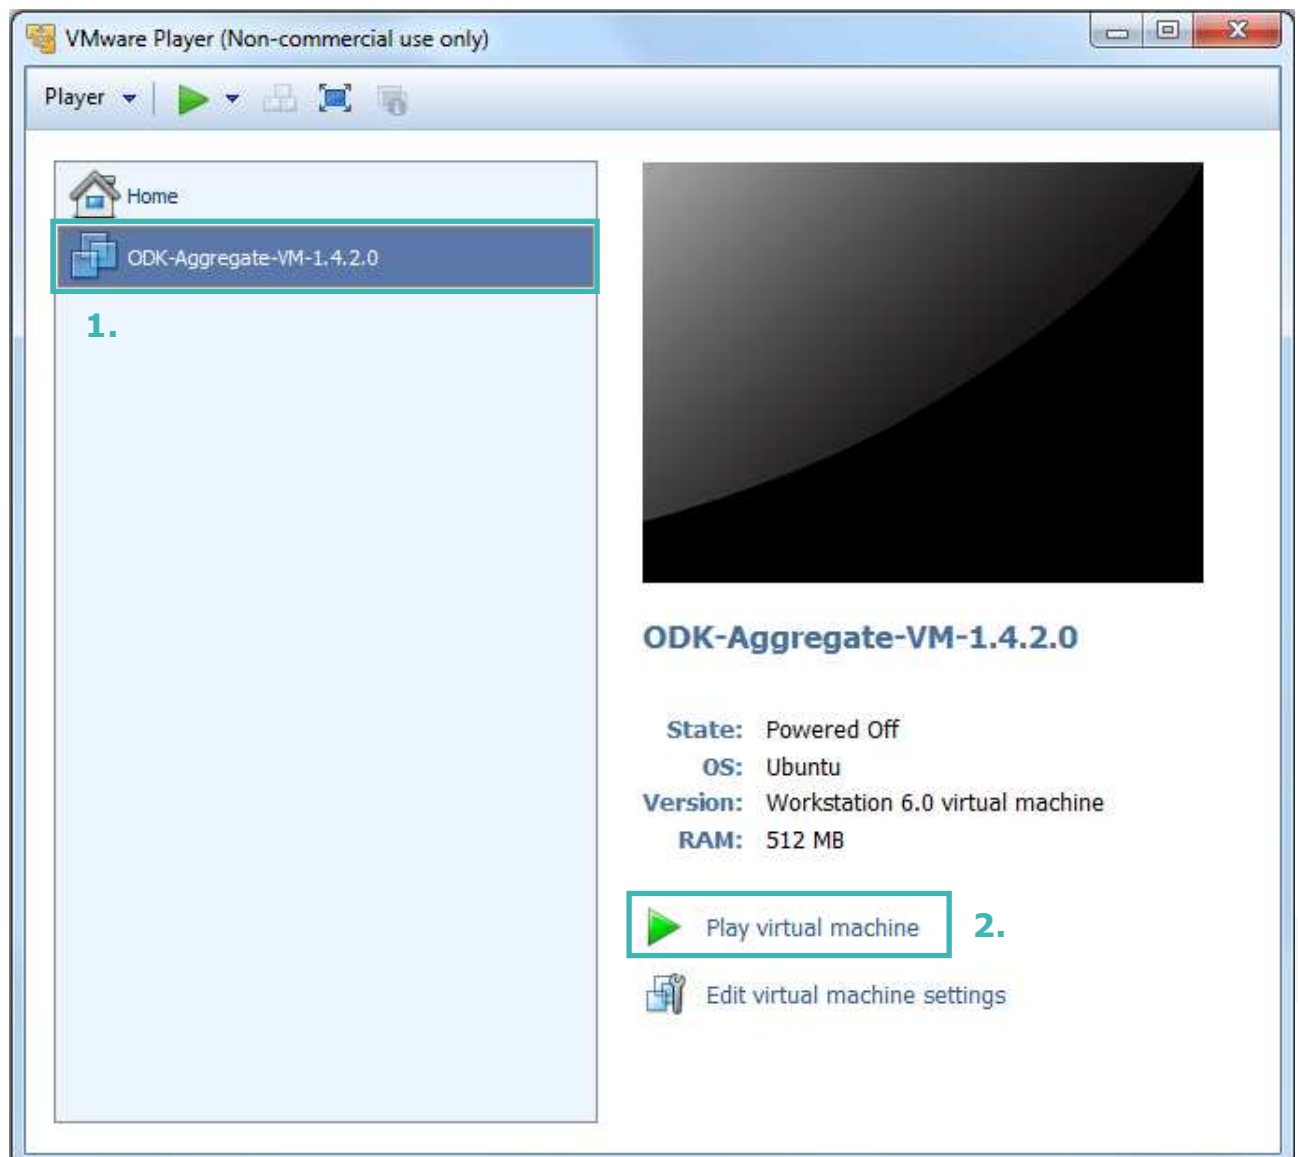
VMware Player (Non-commercial use only)

Player

Home

ODK-Aggregate-VM-1.4.2.0

1.

ODK-Aggregate-VM-1.4.2.0

State: Powered Off
OS: Ubuntu
Version: Workstation 6.0 virtual machine
RAM: 512 MB

Play virtual machine

2.

Edit virtual machine settings